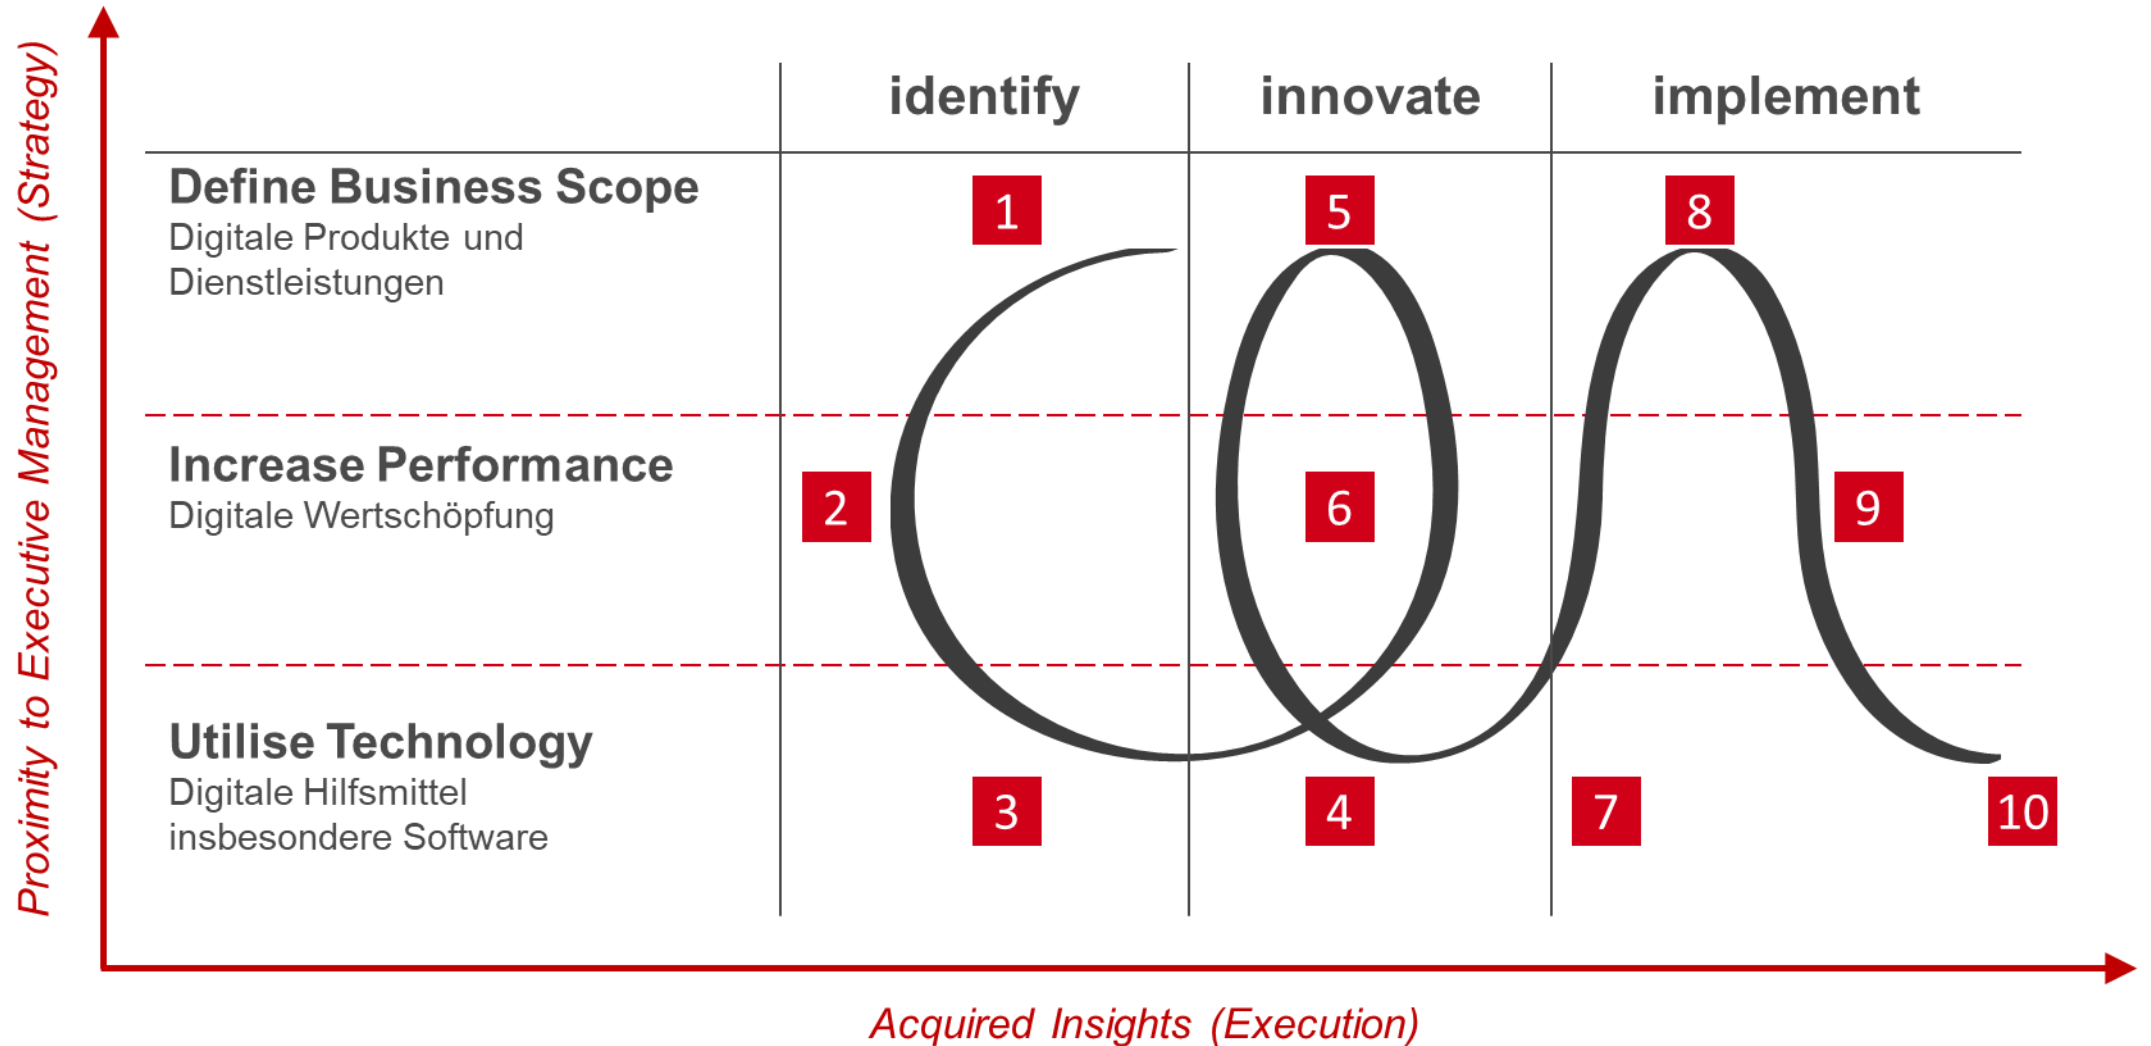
Proximity to Executive Management (Strategy)

identify | innovate | implement

Define Business Scope
Digitale Produkte und Dienstleistungen

Increase Performance
Digitale Wertschöpfung

Utilise Technology
Digitale Hilfsmittel insbesondere Software

1
5
8
2
6
9
3
4
7
10

Acquired Insights (Execution)